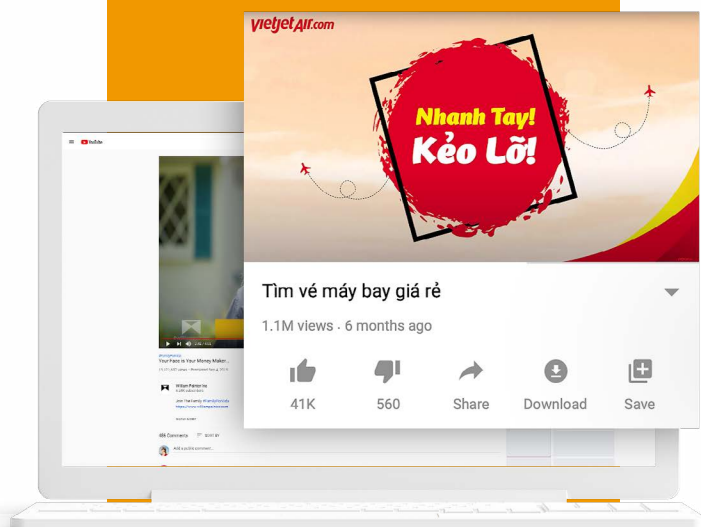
vietjetAir.com

Nhanh Tay!
Kẻo Lỡ!

Tìm vé máy bay giá rẻ

1.1M views · 6 months ago

41K
560
Share
Download
Save

YouTube

Your Pace is Your Money Maker...

William Painter Inc

408 Comments

Add a public comment...